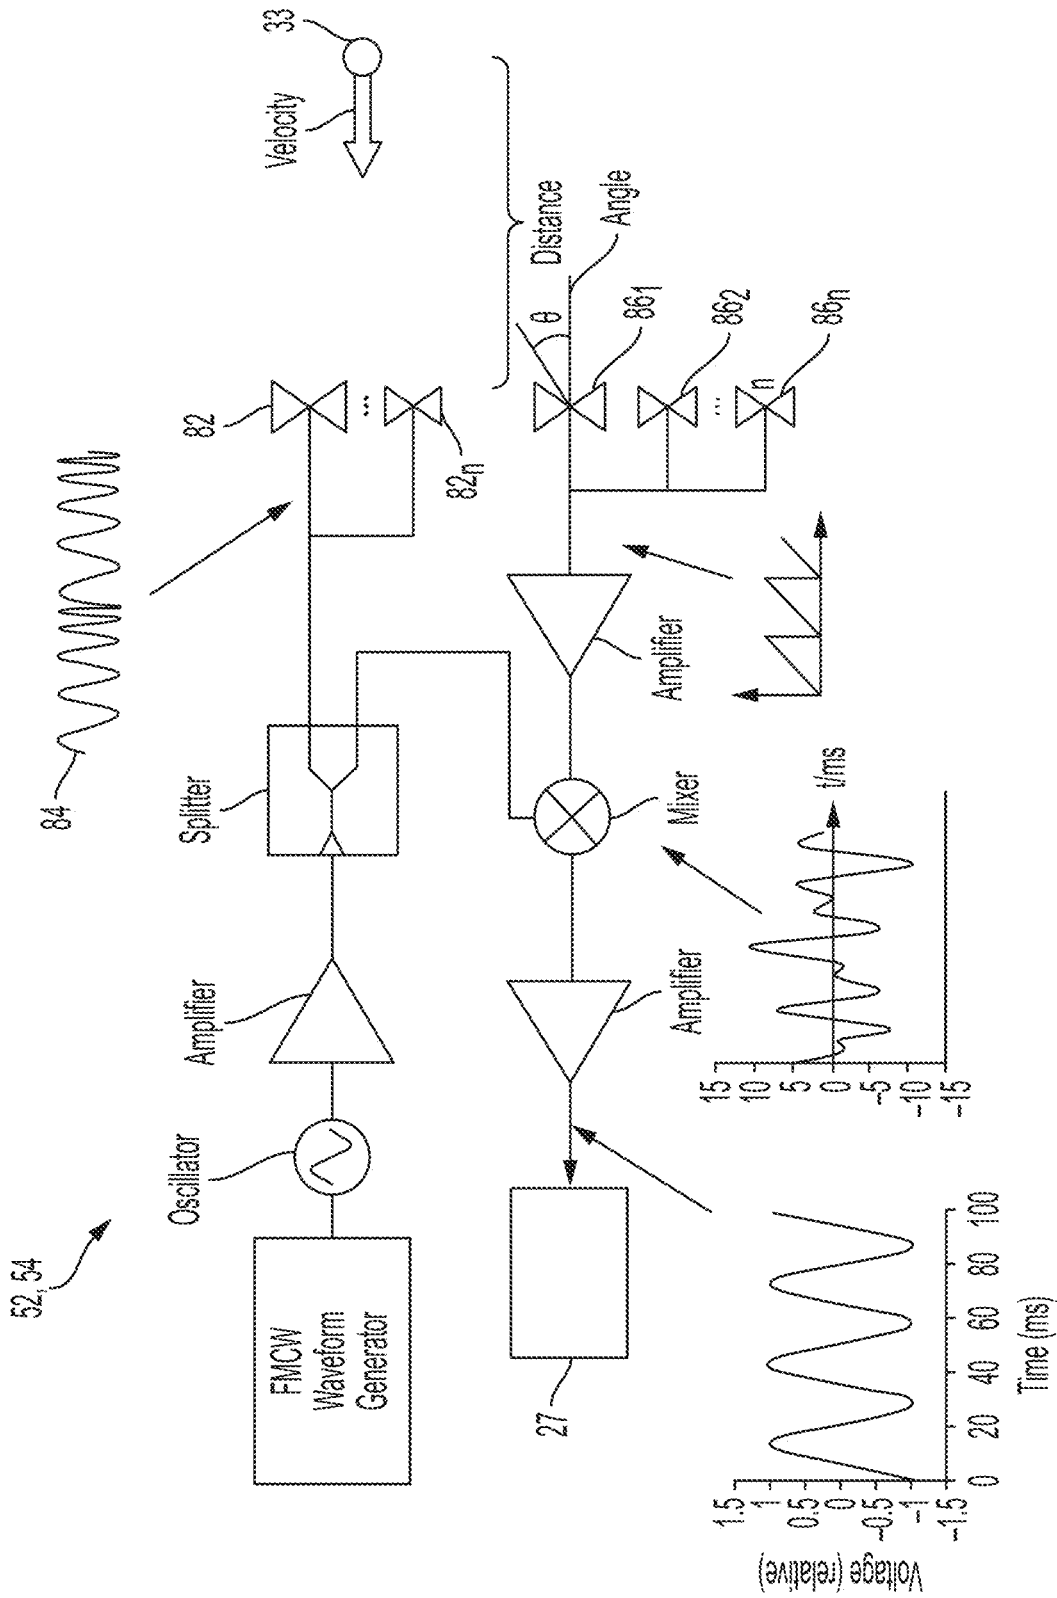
52, 54

FMCW Waveform Generator

Oscillator

Amplifier

Splitter

84

82

...

$82_n$

Velocity

33

Distance

Angle

θ

$86_1$

$86_2$

...

$86_n$

n

Amplifier

Mixer

t/ms

15
10
5
0
−5
−10
−15

Amplifier

27

Voltage (relative)

1.5
1
0.5
0
−0.5
−1
−1.5

0
20
40
60
80
100

Time (ms)